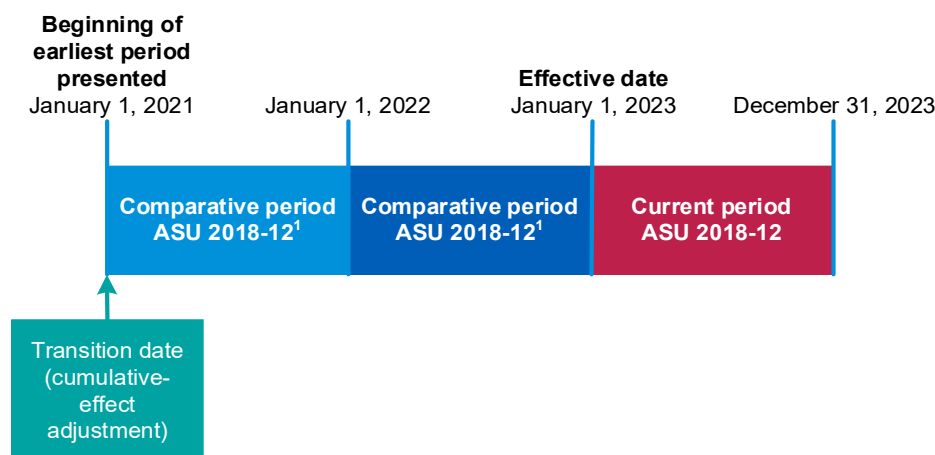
Beginning of earliest period presented
January 1, 2021

January 1, 2022

Effective date
January 1, 2023

December 31, 2023

Comparative period ASU 2018-12$^1$

Comparative period ASU 2018-12$^1$

Current period ASU 2018-12

Transition date (cumulative-effect adjustment)